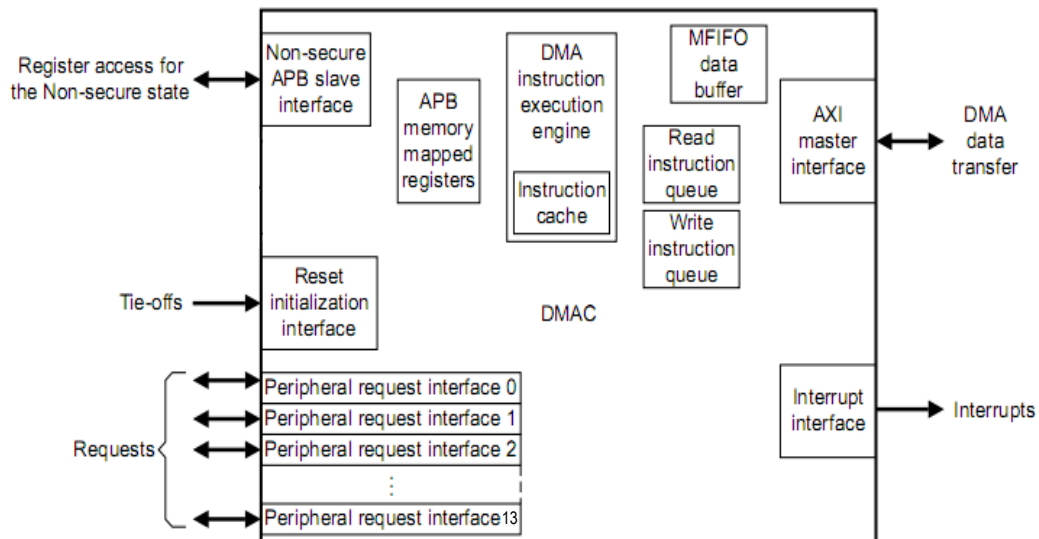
Register access for the Non-secure state

Non-secure APB slave interface

APB memory mapped registers

DMA instruction execution engine

Instruction cache

MFIFO data buffer

Read instruction queue

Write instruction queue

AXI master interface

DMA data transfer

Tie-offs

Reset initialization interface

DMAC

Requests

Peripheral request interface 0

Peripheral request interface 1

Peripheral request interface 2

⋮

Peripheral request interface13

Interrupt interface

Interrupts